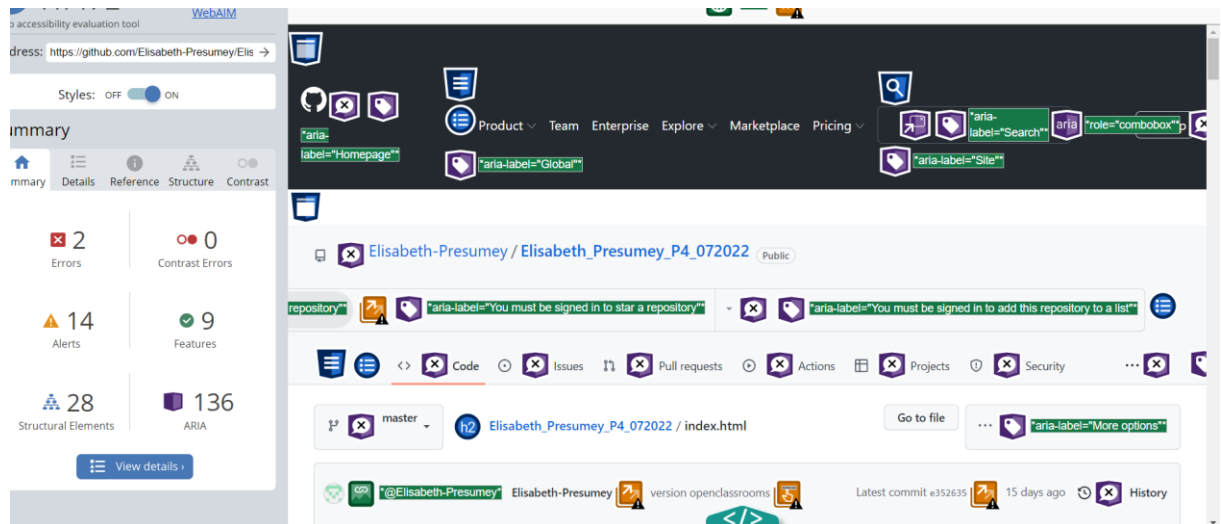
b accessibility evaluation tool
WebAIM

dress: https://github.com/Elisabeth-Presumey/Elis

Styles: OFF ON

ummary

mmary Details Reference Structure Contrast

2
Errors

0
Contrast Errors

14
Alerts

9
Features

28
Structural Elements

136
ARIA

View details ›

"aria-label="Homepage""

Product Team Enterprise Explore Marketplace Pricing

"aria-label="Global""

"aria-label="Search"" aria "role="combobox"" p

"aria-label="Site""

Elisabeth-Presumey / Elisabeth_Presumey_P4_072022 Public

repository"" "aria-label="You must be signed in to star a repository"" "aria-label="You must be signed in to add this repository to a list""

Code Issues Pull requests Actions Projects Security

master

h2 Elisabeth_Presumey_P4_072022 / index.html

Go to file

"aria-label="More options""

"@Elisabeth-Presumey" Elisabeth-Presumey version openclassrooms

Latest commit e352635 15 days ago History